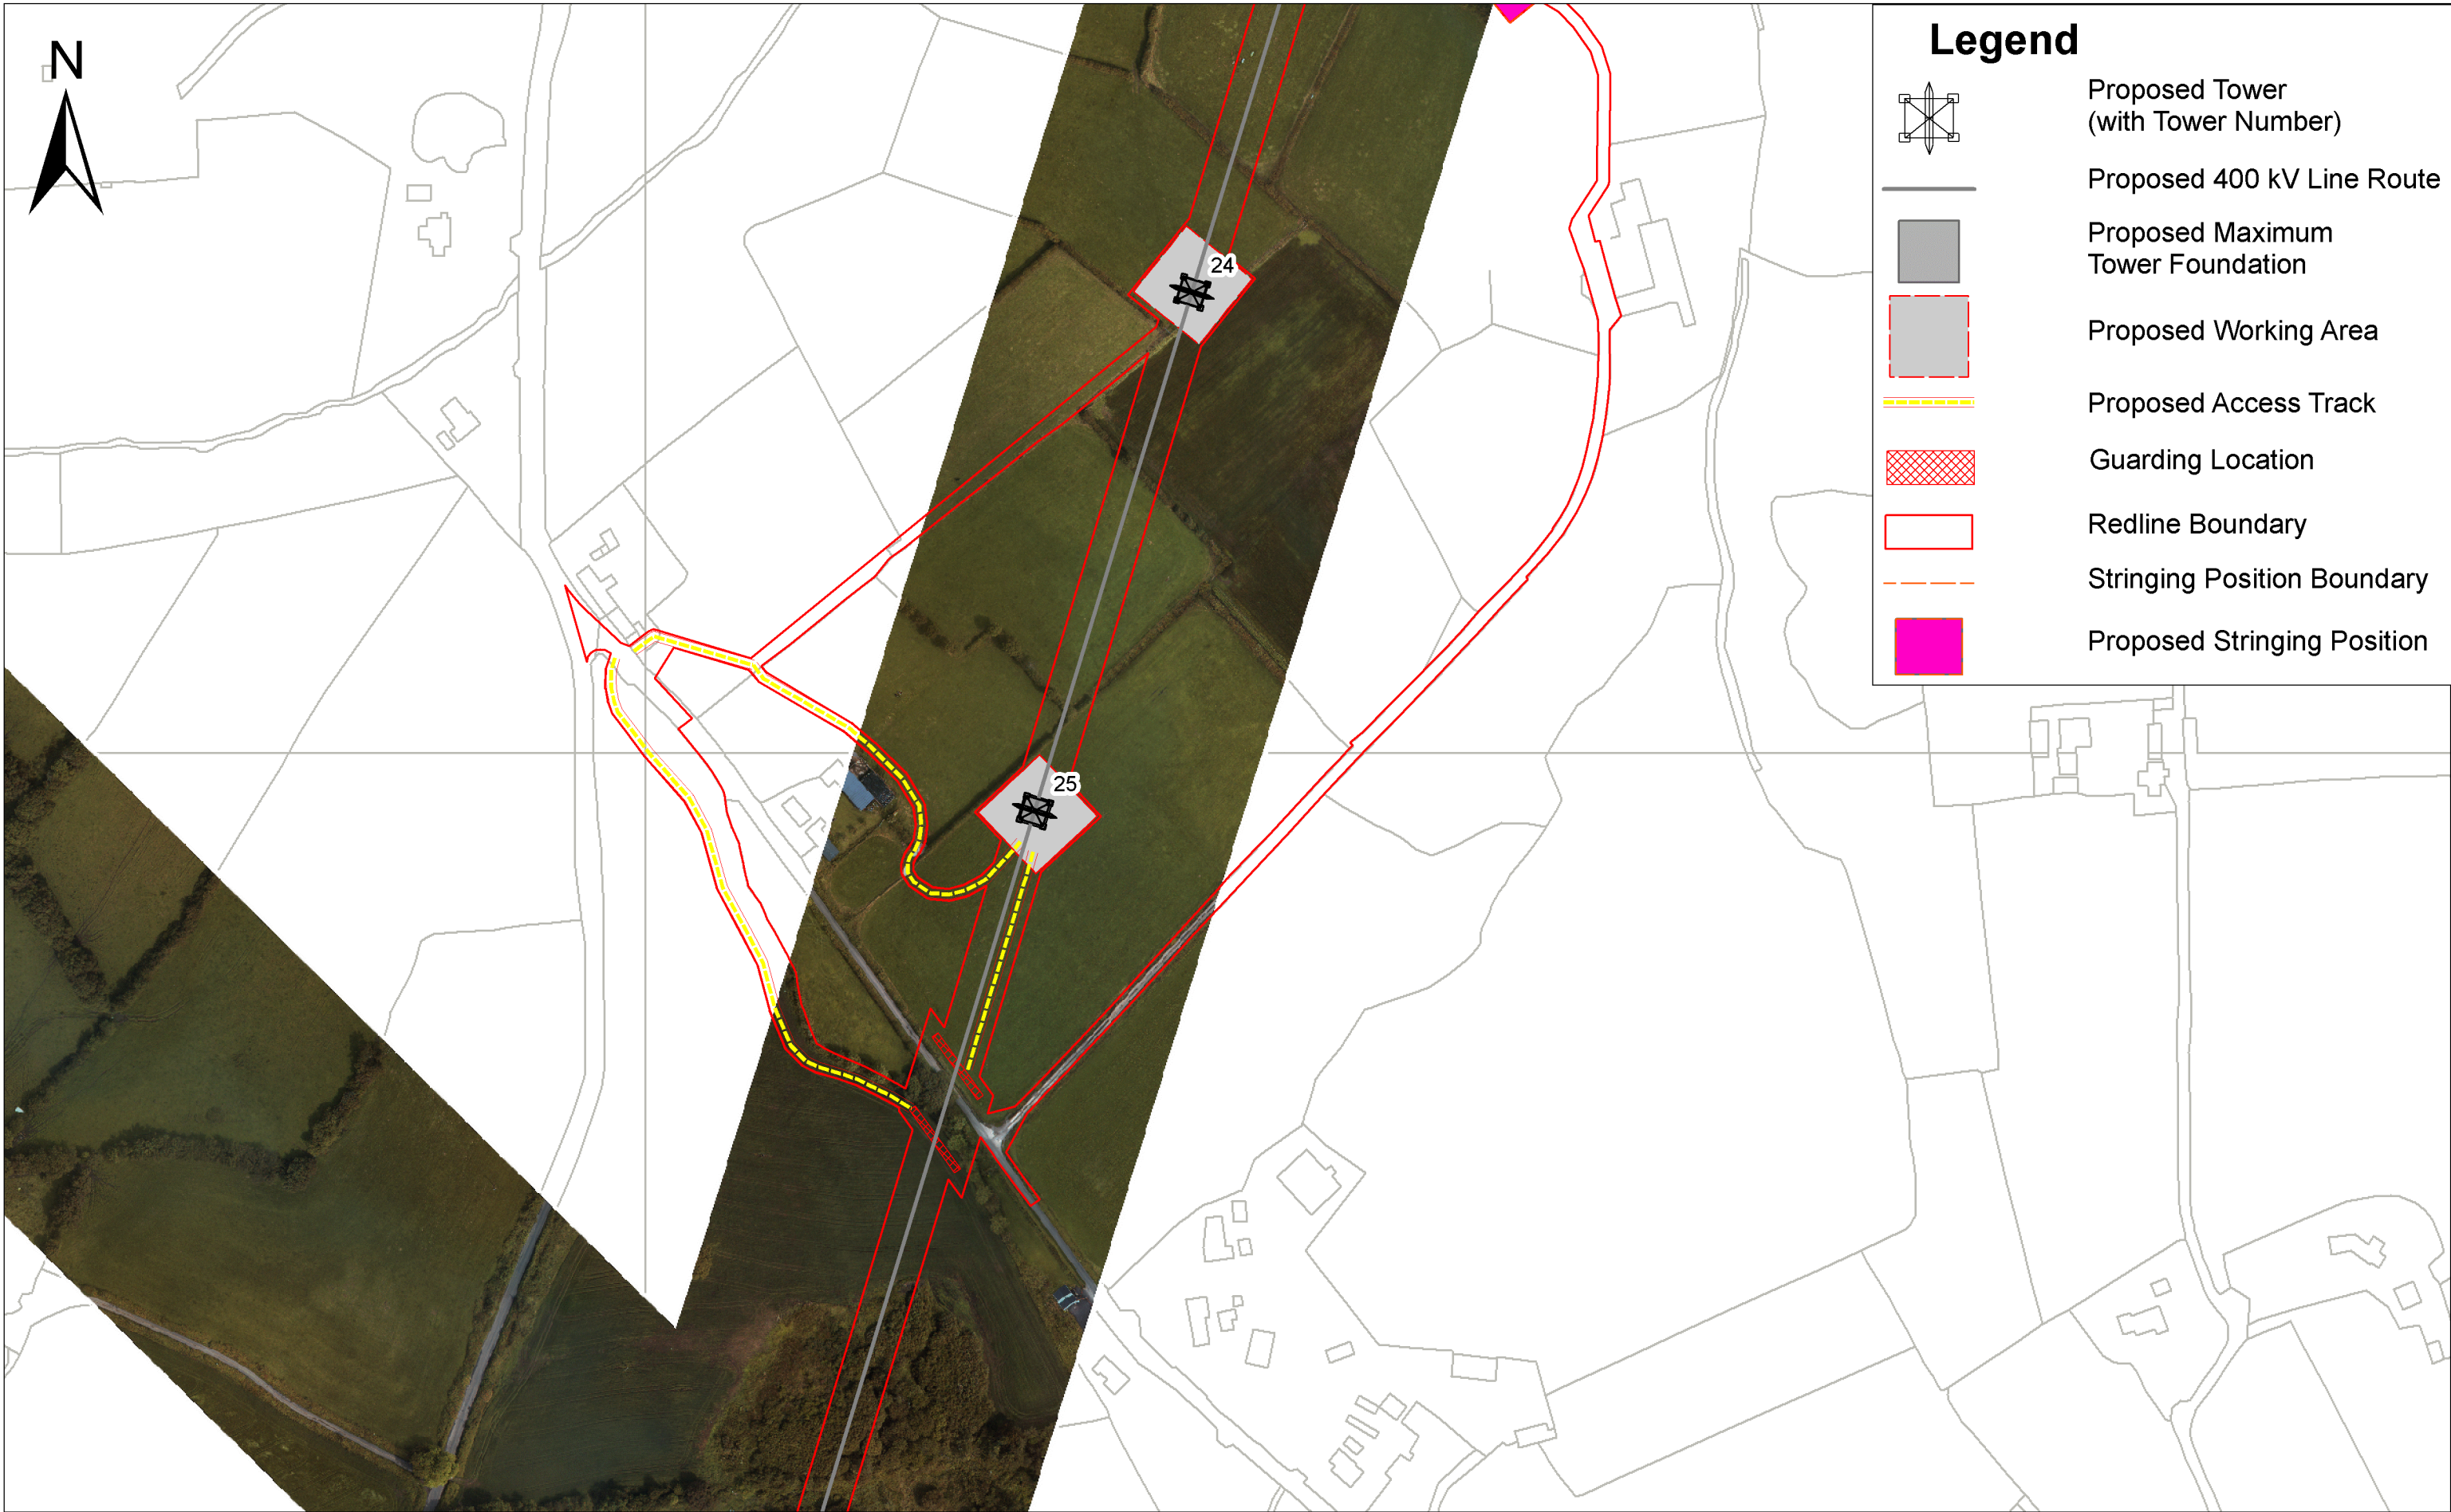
N

24

25

Legend

Proposed Tower (with Tower Number)

Proposed 400 kV Line Route

Proposed Maximum Tower Foundation

Proposed Working Area

Proposed Access Track

Guarding Location

Redline Boundary

Stringing Position Boundary

Proposed Stringing Position